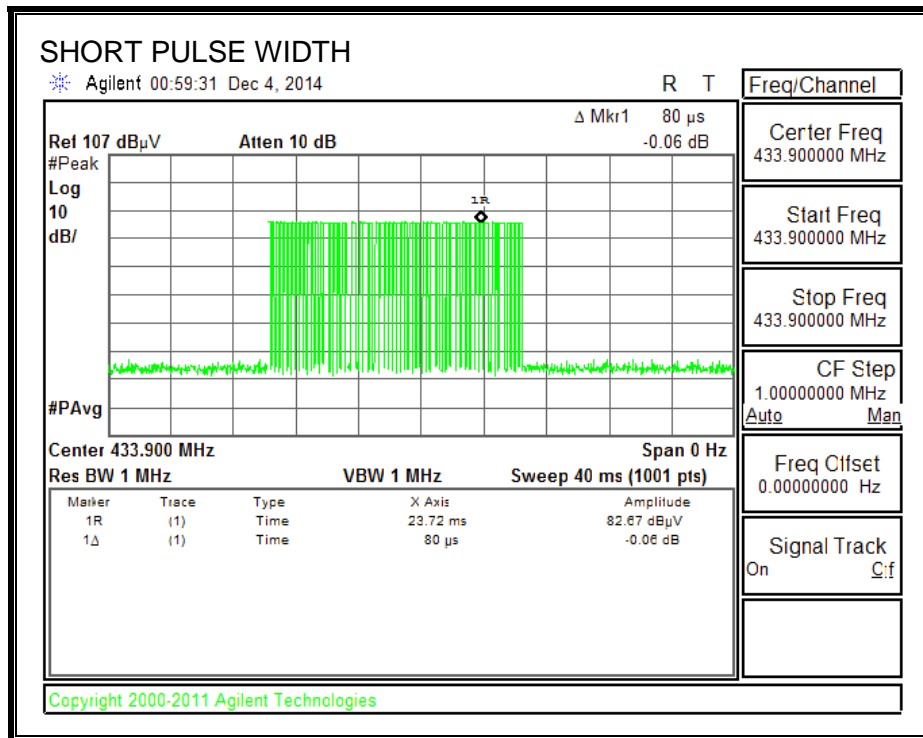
SHORT PULSE WIDTH

Agilent 00:59:31 Dec 4, 2014

R T

Freq/Channel

Δ Mkr1 80 µs

Ref 107 dBµV Atten 10 dB -0.06 dB

#Peak
Log
10
dB/

1R

#PAvg

Center 433.900 MHz Span 0 Hz

Res BW 1 MHz VBW 1 MHz Sweep 40 ms (1001 pts)

| Marker | Trace | Type | X Axis | Amplitude |
|---|---|---|---|---|
| 1R | (1) | Time | 23.72 ms | 82.67 dBµV |
| 1Δ | (1) | Time | 80 µs | -0.06 dB |

Center Freq
433.900000 MHz

Start Freq
433.900000 MHz

Stop Freq
433.900000 MHz

CF Step
1.00000000 MHz
Auto Man

Freq Offset
0.00000000 Hz

Signal Track
On C:f

Copyright 2000-2011 Agilent Technologies